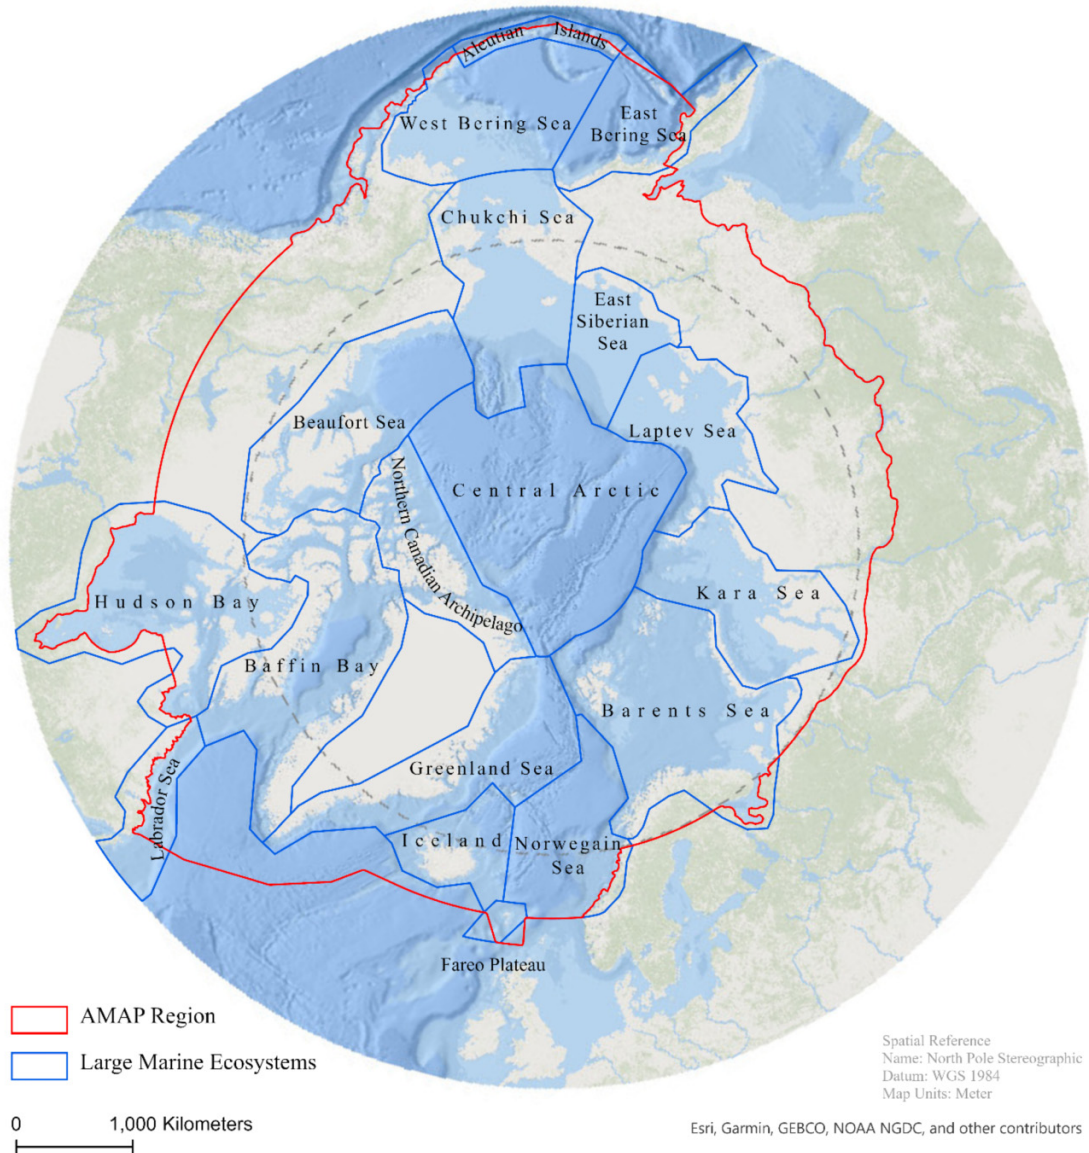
Aleutian Islands
West Bering Sea
East Bering Sea
Chukchi Sea
East Siberian Sea
Laptev Sea
Beaufort Sea
Central Arctic
Northern Canadian Archipelago
Kara Sea
Hudson Bay
Baffin Bay
Barents Sea
Labrador Sea
Greenland Sea
Iceland
Norwegain Sea
Fareo Plateau

AMAP Region
Large Marine Ecosystems

Spatial Reference
Name: North Pole Stereographic
Datum: WGS 1984
Map Units: Meter

0 1,000 Kilometers

Esri, Garmin, GEBCO, NOAA NGDC, and other contributors